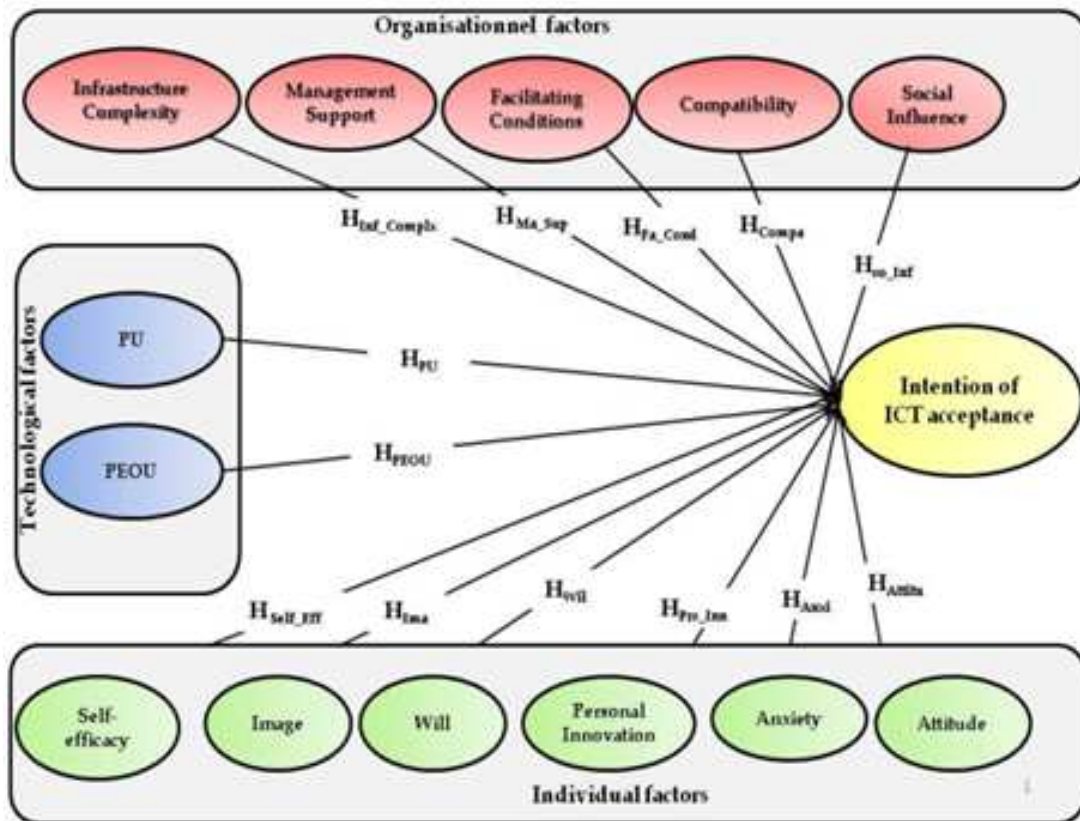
Organisationnel factors

Infrastructure Complexity

Management Support

Facilitating Conditions

Compatibility

Social Influence

$H_{Inf\_Complx}$

$H_{Ma\_Sup}$

$H_{Fa\_Cond}$

$H_{Compa}$

$H_{so\_Inf}$

Technological factors

PU

$H_{PU}$

PEOU

$H_{PEOU}$

Intention of ICT acceptance

$H_{Self\_Eff}$

$H_{Ima}$

$H_{Wil}$

$H_{Pro\_Inn}$

$H_{Anxi}$

$H_{Attitu}$

Self-efficacy

Image

Will

Personal Innovation

Anxiety

Attitude

Individual factors